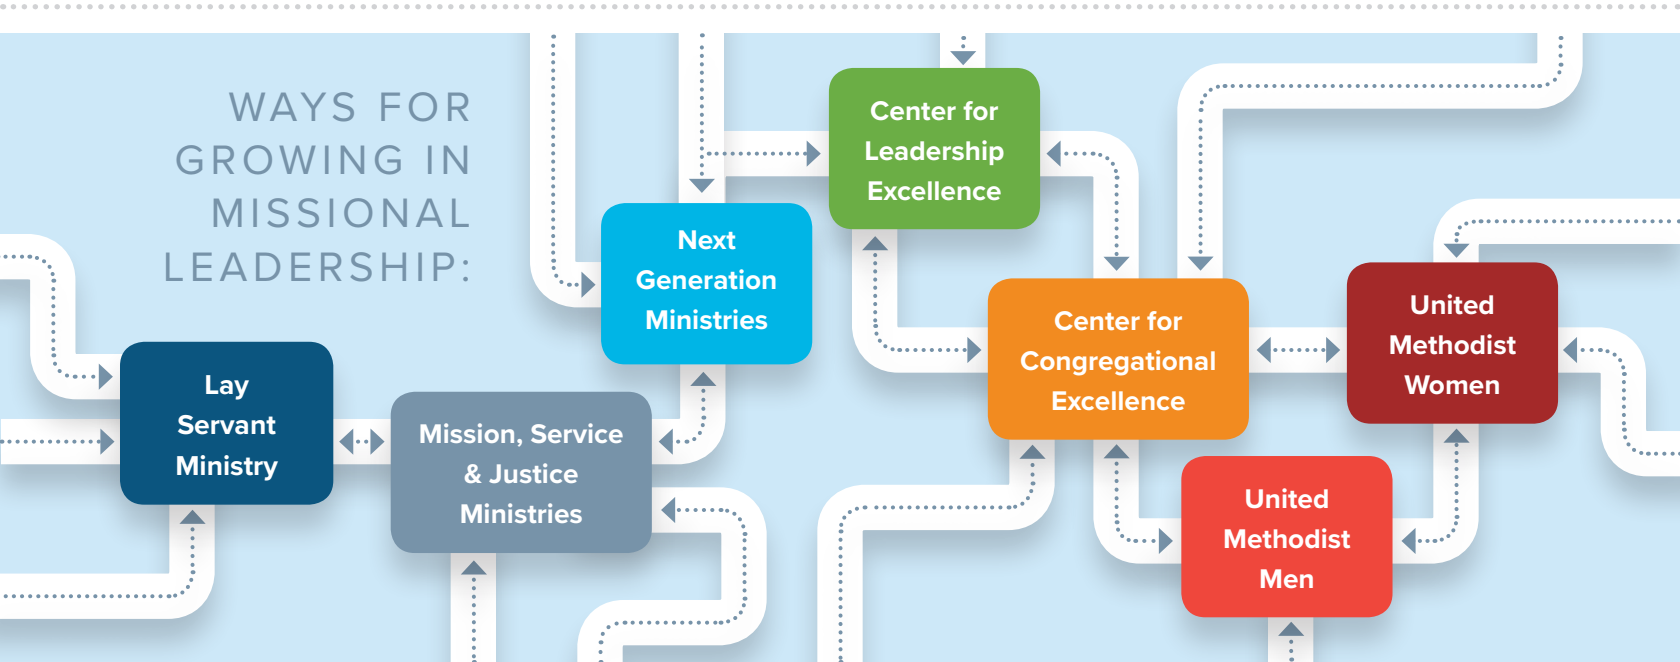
WAYS FOR GROWING IN MISSIONAL LEADERSHIP:

Lay Servant Ministry

Mission, Service & Justice Ministries

Next Generation Ministries

Center for Leadership Excellence

Center for Congregational Excellence

United Methodist Women

United Methodist Men